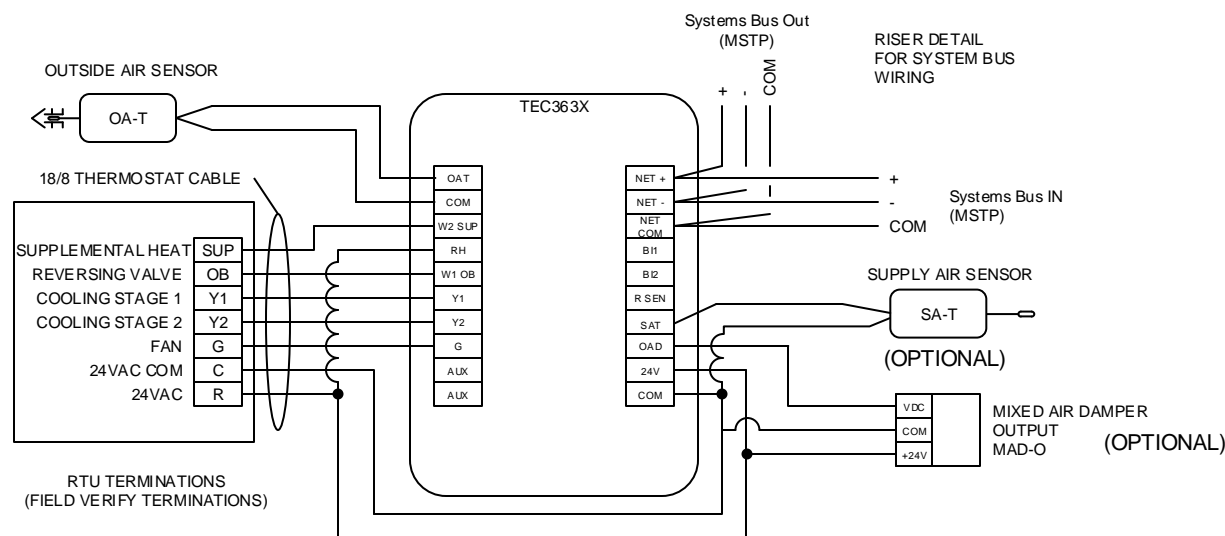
Systems Bus Out
(MSTP)

RISER DETAIL
FOR SYSTEM BUS
WIRING

OUTSIDE AIR SENSOR

+
-
COM

OA-T

TEC363X

18/8 THERMOSTAT CABLE

OAT
COM
W2 SUP
RH
W1 OB
Y1
Y2
G
AUX
AUX

NET +
NET -
NET COM
BI1
BI2
R SEN
SAT
OAD
24V
COM

+
-
COM

Systems Bus IN
(MSTP)

SUPPLY AIR SENSOR

SA-T

(OPTIONAL)

SUPPLEMENTAL HEAT SUP
REVERSING VALVE OB
COOLING STAGE 1 Y1
COOLING STAGE 2 Y2
FAN G
24VAC COM C
24VAC R

VDC
COM
+24V

MIXED AIR DAMPER
OUTPUT
MAD-O

(OPTIONAL)

RTU TERMINATIONS
(FIELD VERIFY TERMINATIONS)